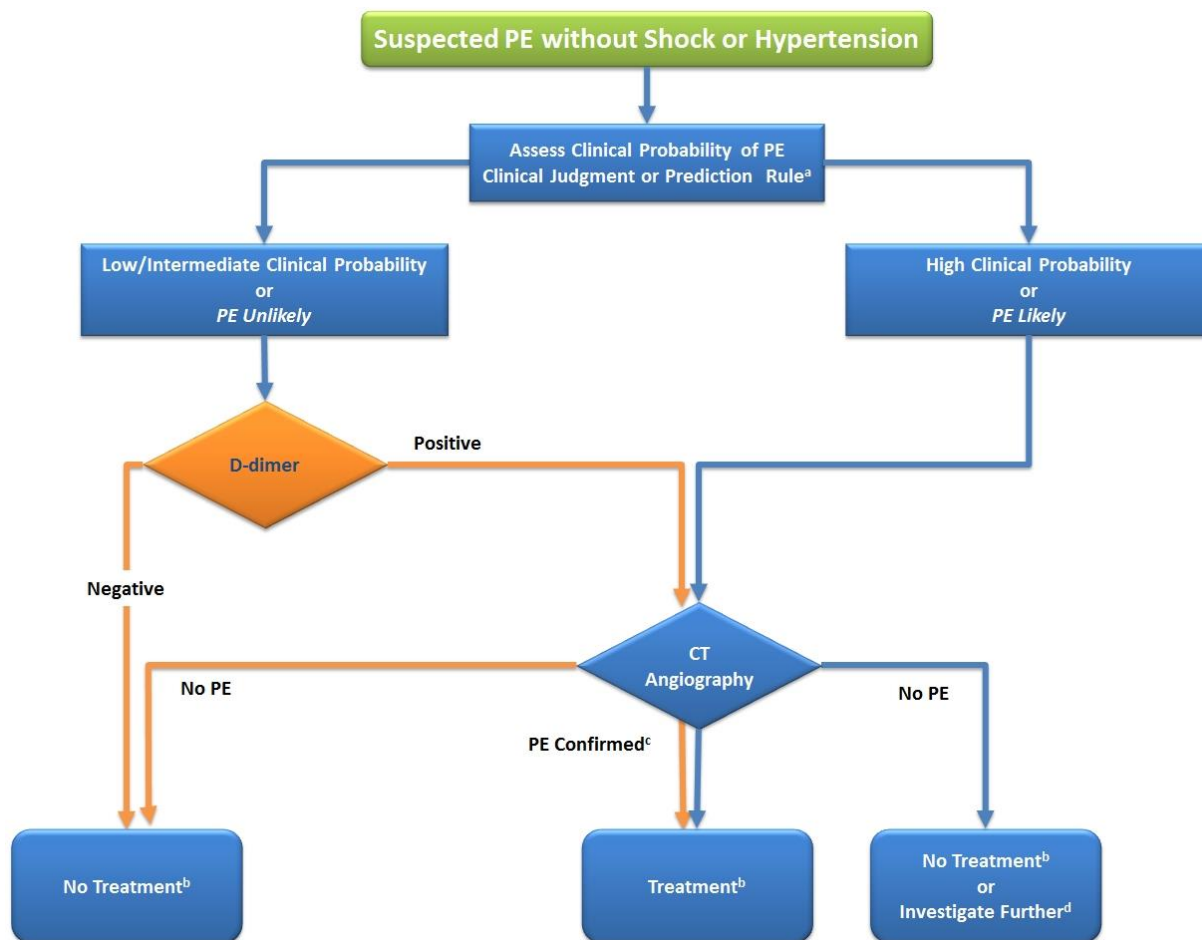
Suspected PE without Shock or Hypertension

Assess Clinical Probability of PE
Clinical Judgment or Prediction Rule$^{a}$

Low/Intermediate Clinical Probability
or
*PE Unlikely*

High Clinical Probability
or
*PE Likely*

D-dimer

Positive

Negative

CT Angiography

No PE

No PE

PE Confirmed$^{c}$

No Treatment$^{b}$

Treatment$^{b}$

No Treatment$^{b}$
or
Investigate Further$^{d}$